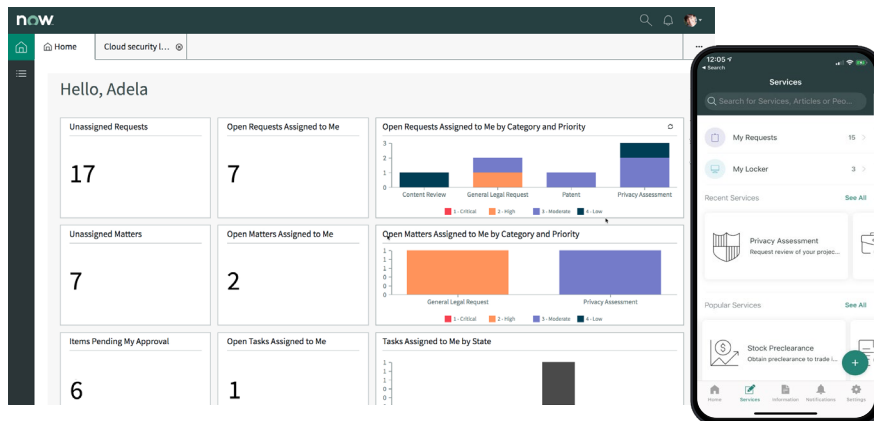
now

Home | Cloud security l...

Hello, Adela

Unassigned Requests
17

Open Requests Assigned to Me
7

Open Requests Assigned to Me by Category and Priority
3
2
1
0
Content Review | General Legal Request | Patent | Privacy Assessment
1 - Critical | 2 - High | 3 - Moderate | 4 - Low

Unassigned Matters
7

Open Matters Assigned to Me
2

Open Matters Assigned to Me by Category and Priority
1
0.8
0.6
0.4
0.2
0
General Legal Request | Privacy Assessment
1 - Critical | 2 - High | 3 - Moderate | 4 - Low

Items Pending My Approval
6

Open Tasks Assigned to Me
1

Tasks Assigned to Me by State
1
0.8
0.6
0.4
0.2
0

12:05
◂ Search
Services
Search for Services, Articles or Peo...
My Requests 15
My Locker 3
Recent Services See All
Privacy Assessment
Request review of your projec...
Popular Services See All
Stock Preclearance
Obtain preclearance to trade i...
+
Home | Services | Information | Notifications | Settings